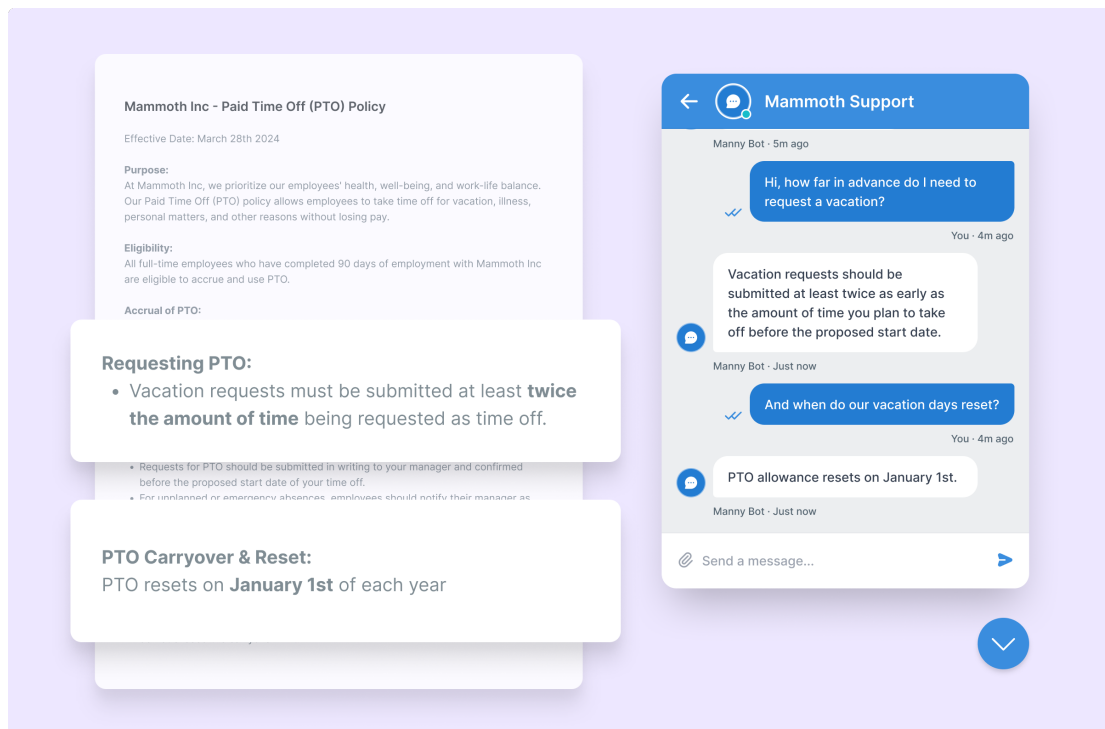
Mammoth Inc - Paid Time Off (PTO) Policy

Effective Date: March 28th 2024

Purpose:
At Mammoth Inc, we prioritize our employees' health, well-being, and work-life balance. Our Paid Time Off (PTO) policy allows employees to take time off for vacation, illness, personal matters, and other reasons without losing pay.

Eligibility:
All full-time employees who have completed 90 days of employment with Mammoth Inc are eligible to accrue and use PTO.

Accrual of PTO:

Requesting PTO:
• Vacation requests must be submitted at least **twice the amount of time** being requested as time off.

• Requests for PTO should be submitted in writing to your manager and confirmed before the proposed start date of your time off.
• For unplanned or emergency absences, employees should notify their manager as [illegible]

PTO Carryover & Reset:
PTO resets on **January 1st** of each year

Mammoth Support

Manny Bot · 5m ago

Hi, how far in advance do I need to request a vacation?

You · 4m ago

Vacation requests should be submitted at least twice as early as the amount of time you plan to take off before the proposed start date.

Manny Bot · Just now

And when do our vacation days reset?

You · 4m ago

PTO allowance resets on January 1st.

Manny Bot · Just now

Send a message...